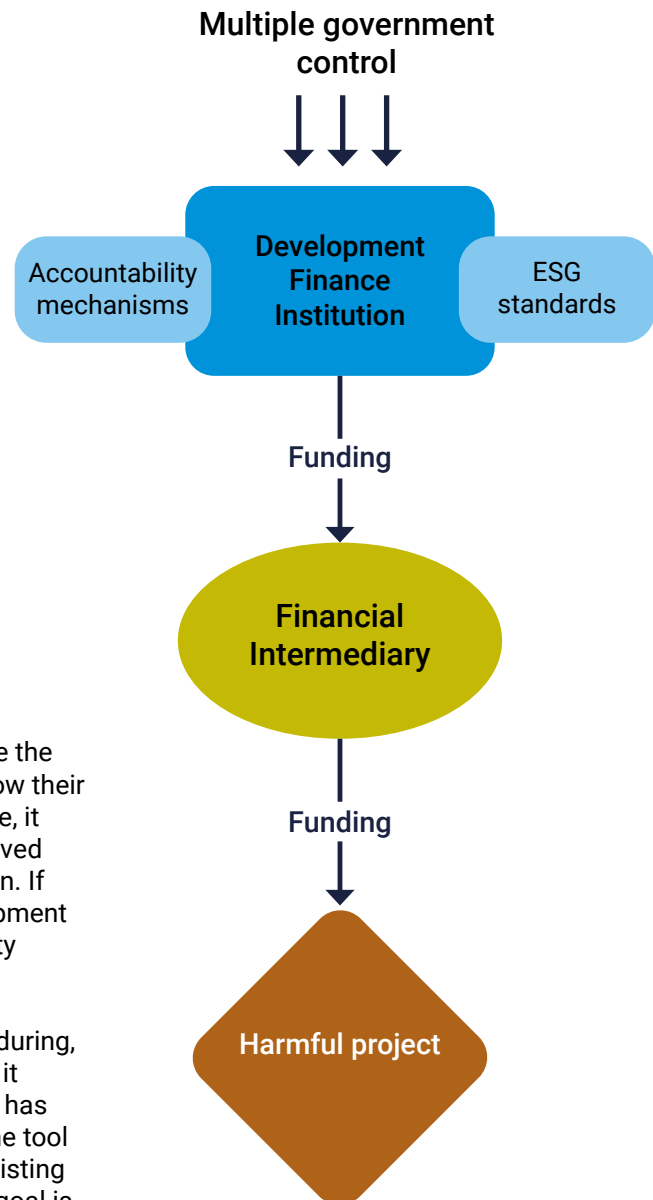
Multiple government control

Accountability mechanisms

Development Finance Institution

ESG standards

Funding

Financial Intermediary

Funding

Harmful project

e the
ow their
e, it
ved
n. If
oment
ty

during,
it
has
he tool
isting
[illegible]